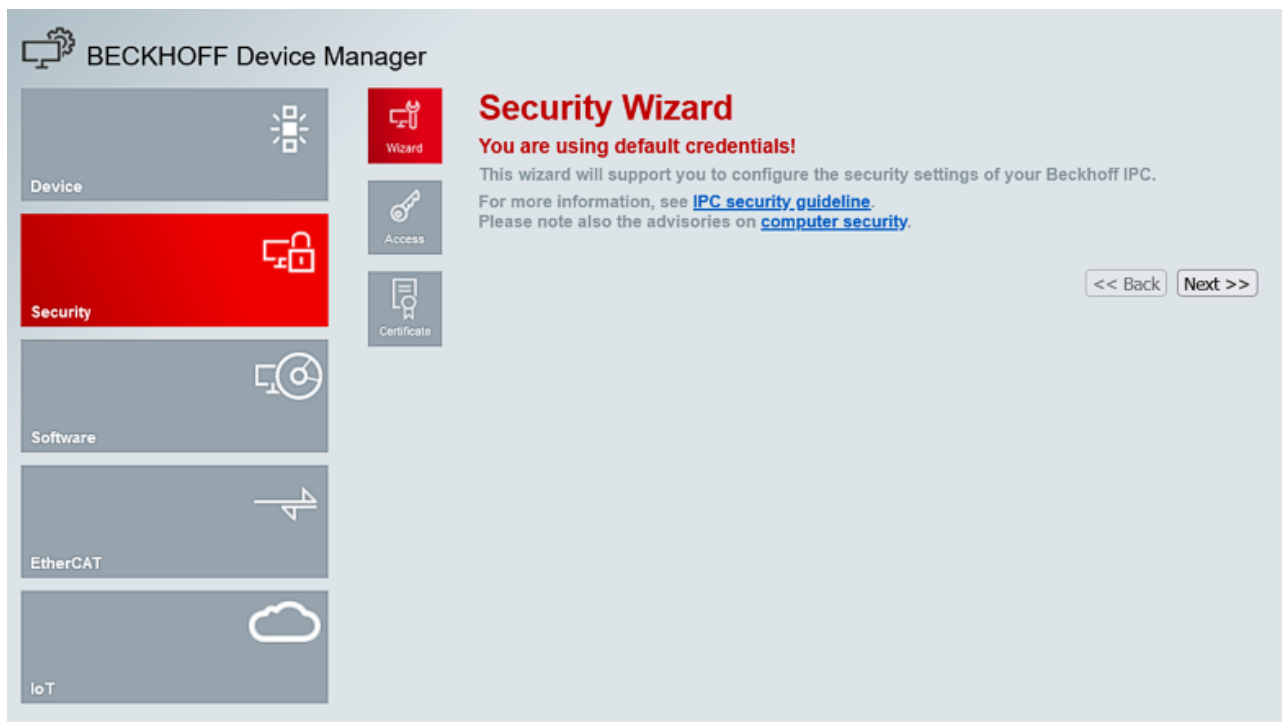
BECKHOFF Device Manager

Device

Security

Software

EtherCAT

IoT

Wizard

Access

Certificate

Security Wizard

You are using default credentials!

This wizard will support you to configure the security settings of your Beckhoff IPC.

For more information, see IPC security guideline.
Please note also the advisories on computer security.

<< Back

Next >>